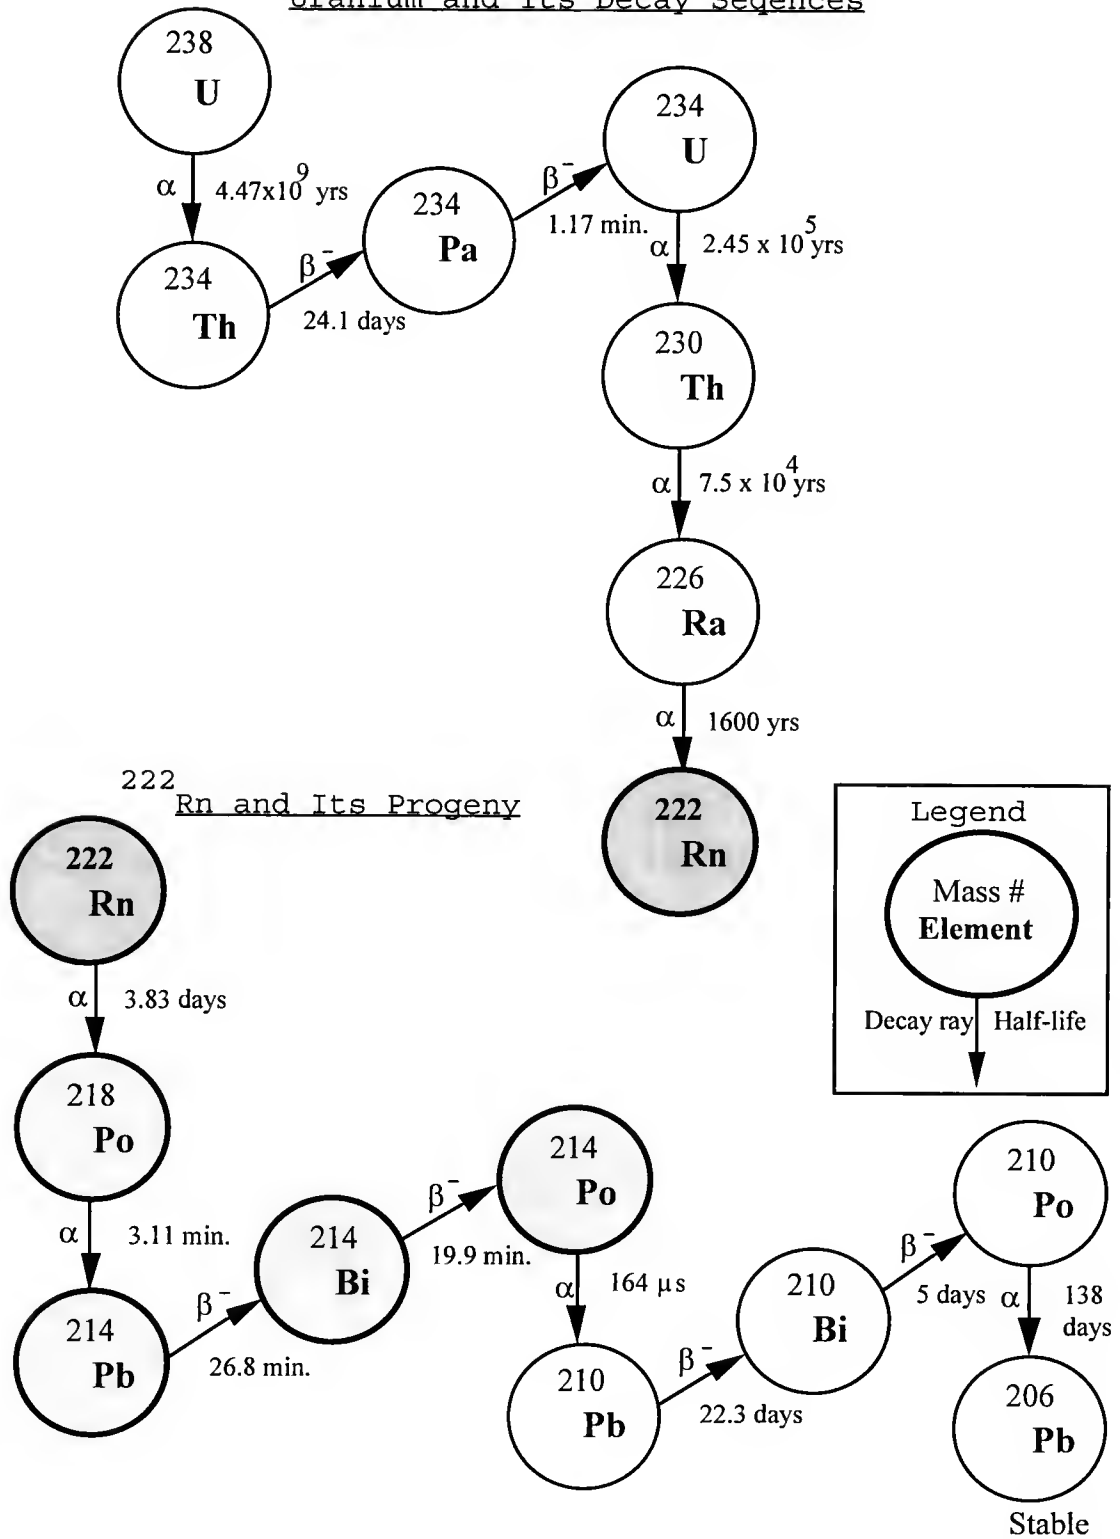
Uranium and Its Decay Seqences

238
U

$\alpha$ $4.47x10^9$ yrs

234
Th

$\beta^-$
24.1 days

234
Pa

$\beta^-$
1.17 min.

234
U

$\alpha$ $2.45 \times 10^5$yrs

230
Th

$\alpha$ $7.5 \times 10^4$yrs

226
Ra

$\alpha$ 1600 yrs

222
Rn

$^{222}$Rn and Its Progeny

222
Rn

$\alpha$ 3.83 days

218
Po

$\alpha$ 3.11 min.

214
Pb

$\beta^-$
26.8 min.

214
Bi

$\beta^-$
19.9 min.

214
Po

$\alpha$ 164 $\mu$s

210
Pb

$\beta^-$
22.3 days

210
Bi

$\beta^-$
5 days

210
Po

$\alpha$ 138 days

206
Pb

Stable

Legend

Mass #
Element

Decay ray Half-life